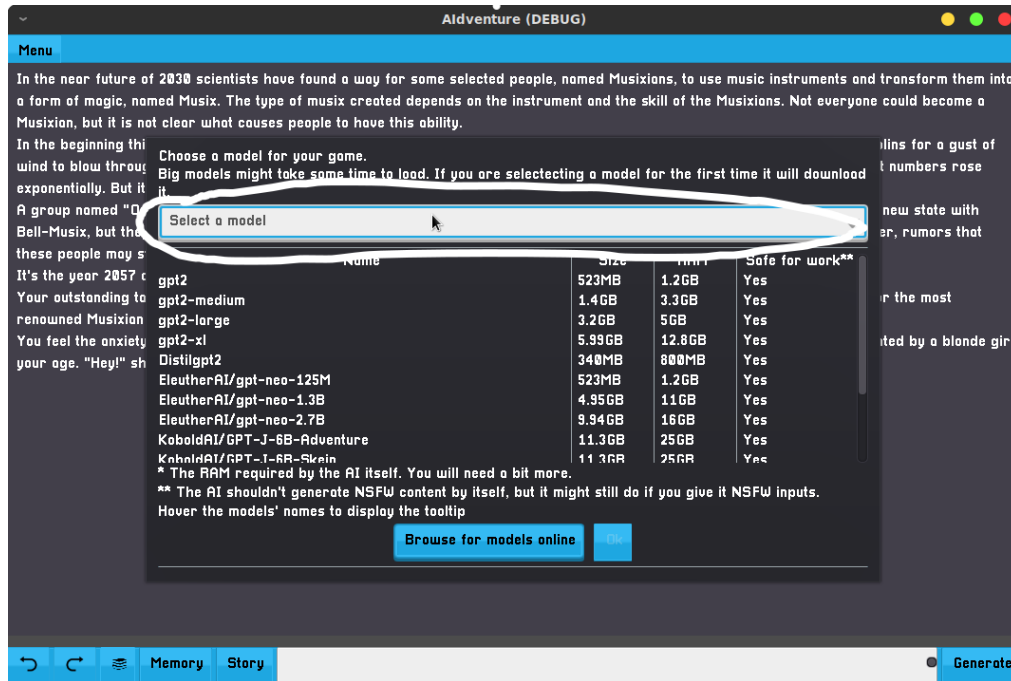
AIdventure (DEBUG)

Menu

In the near future of 2030 scientists have found a way for some selected people, named Musixions, to use music instruments and transform them into a form of magic, named Musix. The type of musix created depends on the instrument and the skill of the Musixions. Not everyone could become a Musixion, but it is not clear what causes people to have this ability.

In the beginning thi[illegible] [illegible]lins for a gust of wind to blow throug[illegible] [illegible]t numbers rose exponentially. But it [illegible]

A group named "O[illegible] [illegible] new state with Bell-Musix, but the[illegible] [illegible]er, rumors that these people may s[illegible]

It's the year 2057 c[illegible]

Your outstanding to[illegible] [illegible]r the most renowned Musixion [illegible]

You feel the anxiety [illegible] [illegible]ted by a blonde girl your age. "Hey!" sh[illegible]

Choose a model for your game.
Big models might take some time to load. If you are selectecting a model for the first time it will download it.

Select a model

| Name | Size | RAM* | Safe for work** |
|---|---|---|---|
| gpt2 | 523MB | 1.2GB | Yes |
| gpt2-medium | 1.4GB | 3.3GB | Yes |
| gpt2-large | 3.2GB | 5GB | Yes |
| gpt2-xl | 5.99GB | 12.8GB | Yes |
| Distilgpt2 | 340MB | 800MB | Yes |
| EleutherAI/gpt-neo-125M | 523MB | 1.2GB | Yes |
| EleutherAI/gpt-neo-1.3B | 4.95GB | 11GB | Yes |
| EleutherAI/gpt-neo-2.7B | 9.94GB | 16GB | Yes |
| KoboldAI/GPT-J-6B-Adventure | 11.3GB | 25GB | Yes |
| KoboldAI/GPT-J-6B-Skein | 11.3GB | 25GB | Yes |

* The RAM required by the AI itself. You will need a bit more.
** The AI shouldn't generate NSFW content by itself, but it might still do if you give it NSFW inputs.
Hover the models' names to display the tooltip

Browse for models online
Ok

Memory
Story
Generate